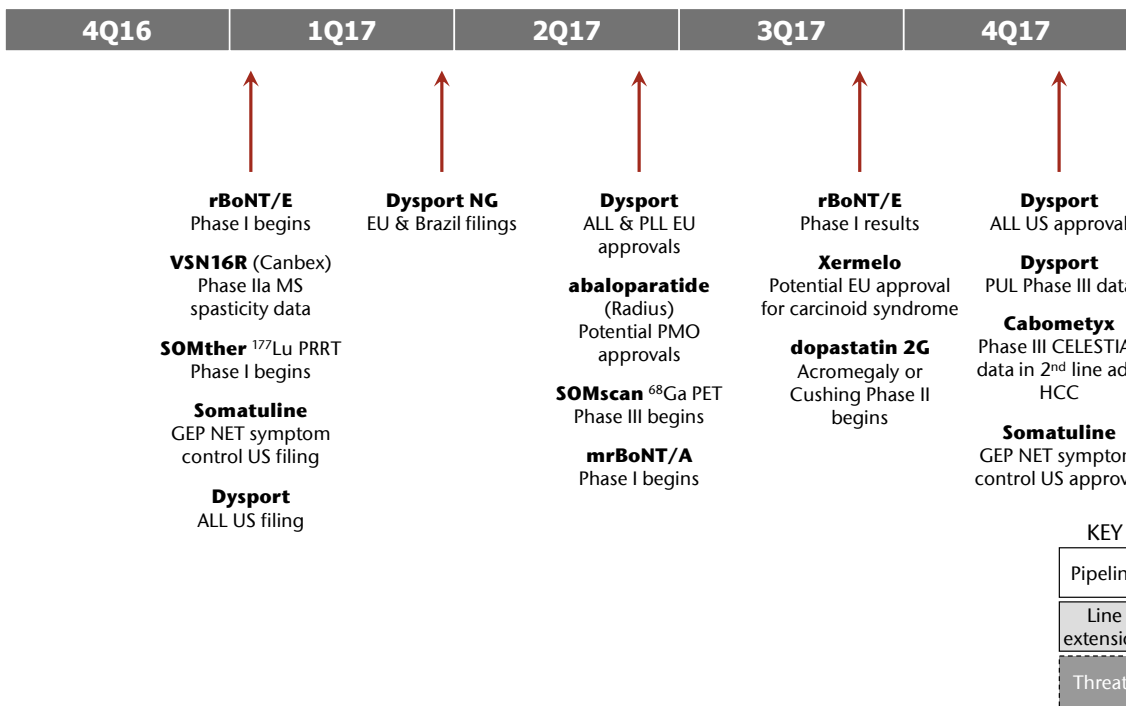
4Q16 | 1Q17 | 2Q17 | 3Q17 | 4Q17

**rBoNT/E**
Phase I begins

**VSN16R** (Canbex)
Phase IIa MS spasticity data

**SOMther** $^{177}$Lu PRRT
Phase I begins

**Somatuline**
GEP NET symptom control US filing

**Dysport**
ALL US filing

**Dysport NG**
EU & Brazil filings

**Dysport**
ALL & PLL EU approvals

**abaloparatide**
(Radius)
Potential PMO approvals

**SOMscan** $^{68}$Ga PET
Phase III begins

**mrBoNT/A**
Phase I begins

**rBoNT/E**
Phase I results

**Xermelo**
Potential EU approval for carcinoid syndrome

**dopastatin 2G**
Acromegaly or Cushing Phase II begins

**Dysport**
ALL US approval

**Dysport**
PUL Phase III data

**Cabometyx**
Phase III CELESTIA data in 2$^{nd}$ line ad HCC

**Somatuline**
GEP NET sympto control US approv

KEY
Pipelin
Line extensio
Threat